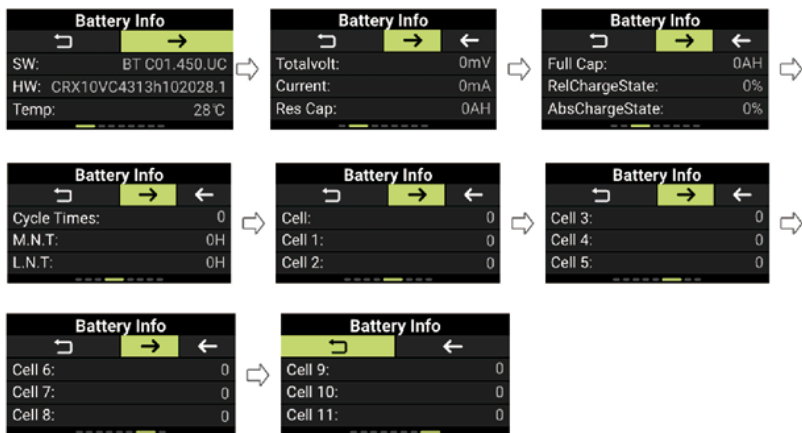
Battery Info
⮌ →
SW: BT C01.450.UC
HW: CRX10VC4313h102028.1
Temp: 28℃

Battery Info
⮌ → ←
Totalvolt: 0mV
Current: 0mA
Res Cap: 0AH

Battery Info
⮌ → ←
Full Cap: 0AH
RelChargeState: 0%
AbsChargeState: 0%

Battery Info
⮌ → ←
Cycle Times: 0
M.N.T: 0H
L.N.T: 0H

Battery Info
⮌ → ←
Cell: 0
Cell 1: 0
Cell 2: 0

Battery Info
⮌ → ←
Cell 3: 0
Cell 4: 0
Cell 5: 0

Battery Info
⮌ → ←
Cell 6: 0
Cell 7: 0
Cell 8: 0

Battery Info
⮌ ←
Cell 9: 0
Cell 10: 0
Cell 11: 0